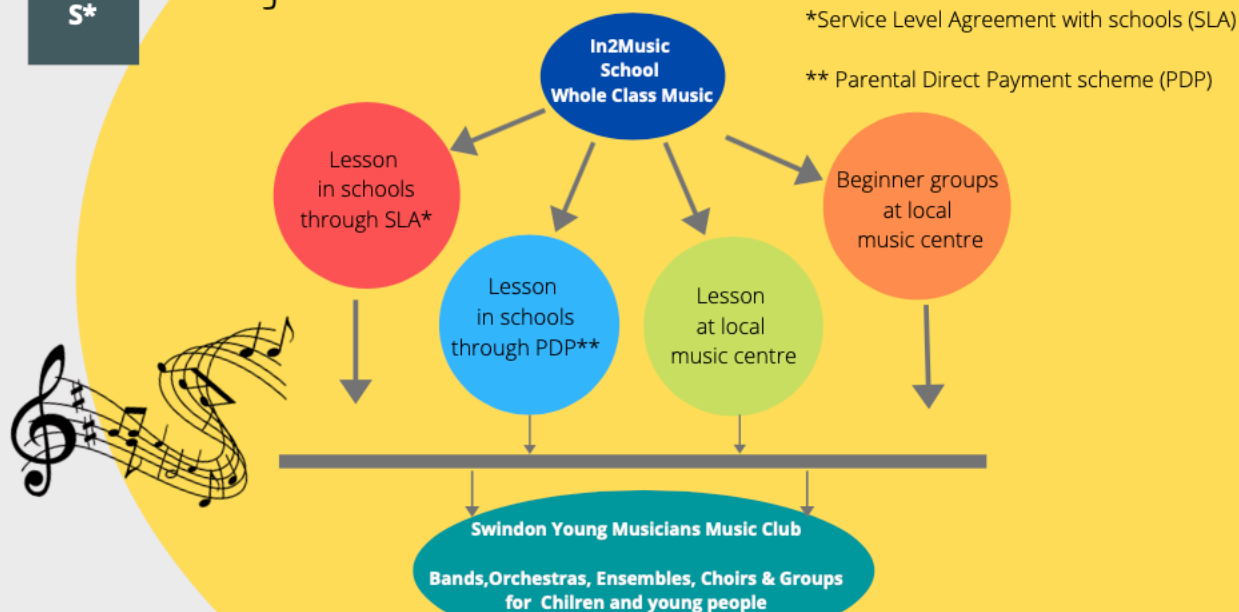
S*

*Service Level Agreement with schools (SLA)

** Parental Direct Payment scheme (PDP)

In2Music School Whole Class Music

Lesson in schools through SLA*

Lesson in schools through PDP**

Lesson at local music centre

Beginner groups at local music centre

Swindon Young Musicians Music Club

Bands,Orchestras, Ensembles, Choirs & Groups for Chilren and young people